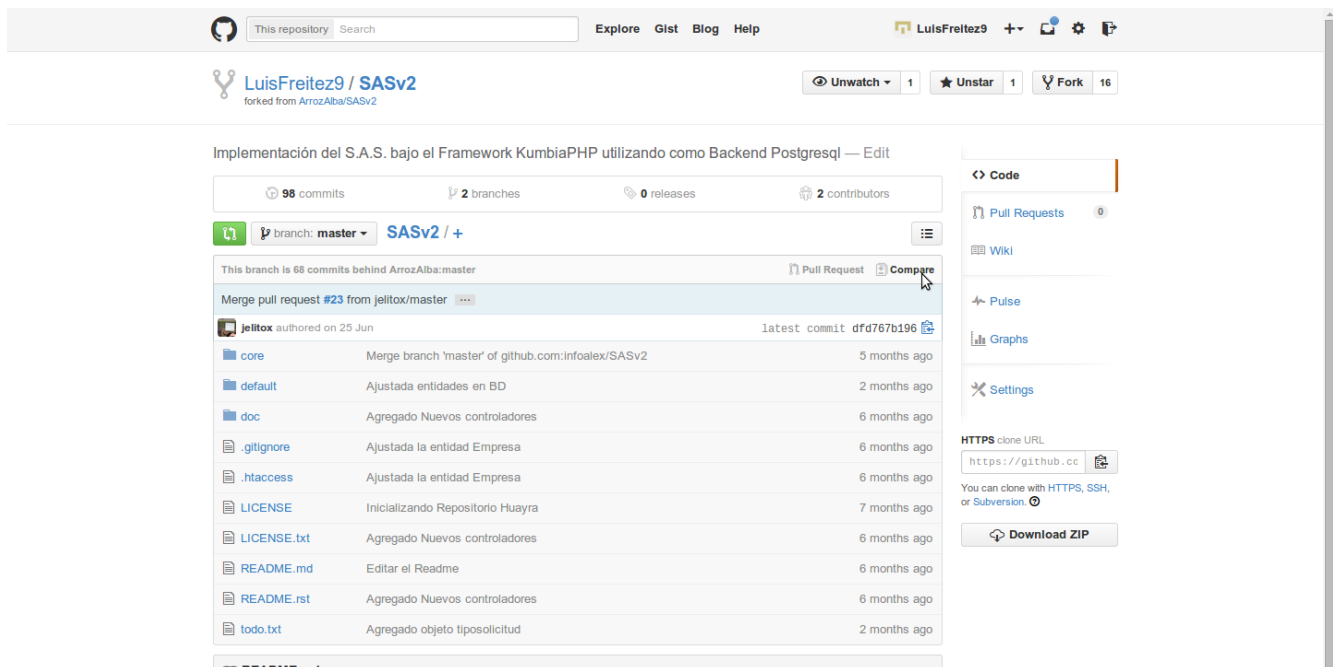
This repository Search

Explore Gist Blog Help

LuisFreitez9 +

LuisFreitez9 / SASv2
forked from ArrozAlba/SASv2

Unwatch 1 Unstar 1 Fork 16

Implementación del S.A.S. bajo el Framework KumbiaPHP utilizando como Backend Postgresql — Edit

98 commits | 2 branches | 0 releases | 2 contributors

branch: master SASv2 / +

This branch is 68 commits behind ArrozAlba:master

Pull Request Compare

Merge pull request #23 from jelitox/master ...

jelitox authored on 25 Jun

latest commit dfd767b196

| | | |
|---|---|---|
| core | Merge branch 'master' of github.com:infoalex/SASv2 | 5 months ago |
| default | Ajustada entidades en BD | 2 months ago |
| doc | Agregado Nuevos controladores | 6 months ago |
| .gitignore | Ajustada la entidad Empresa | 6 months ago |
| .htaccess | Ajustada la entidad Empresa | 6 months ago |
| LICENSE | Inicializando Repositorio Huayra | 7 months ago |
| LICENSE.txt | Agregado Nuevos controladores | 6 months ago |
| README.md | Editar el Readme | 6 months ago |
| README.rst | Agregado Nuevos controladores | 6 months ago |
| todo.txt | Agregado objeto tiposolicitud | 2 months ago |

Code

Pull Requests 0

Wiki

Pulse

Graphs

Settings

HTTPS clone URL

https://github.cc

You can clone with HTTPS, SSH, or Subversion.

Download ZIP